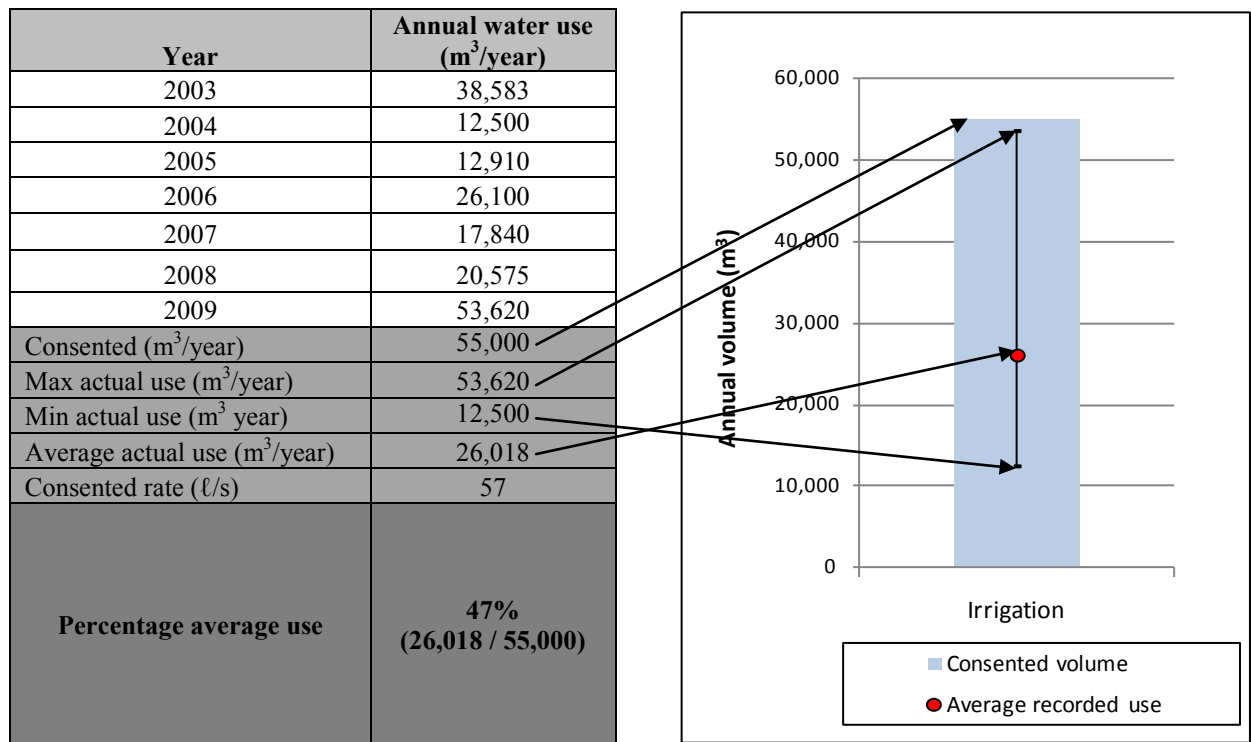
| Year | Annual water use ($m^3$/year) |
|---|---|
| 2003 | 38,583 |
| 2004 | 12,500 |
| 2005 | 12,910 |
| 2006 | 26,100 |
| 2007 | 17,840 |
| 2008 | 20,575 |
| 2009 | 53,620 |
| Consented ($m^3$/year) | 55,000 |
| Max actual use ($m^3$/year) | 53,620 |
| Min actual use ($m^3$ year) | 12,500 |
| Average actual use ($m^3$/year) | 26,018 |
| Consented rate (ℓ/s) | 57 |
| Percentage average use | 47% (26,018 / 55,000) |

60,000
50,000
40,000
30,000
20,000
10,000
0
Annual volume ($m^3$)
Irrigation
Consented volume
Average recorded use